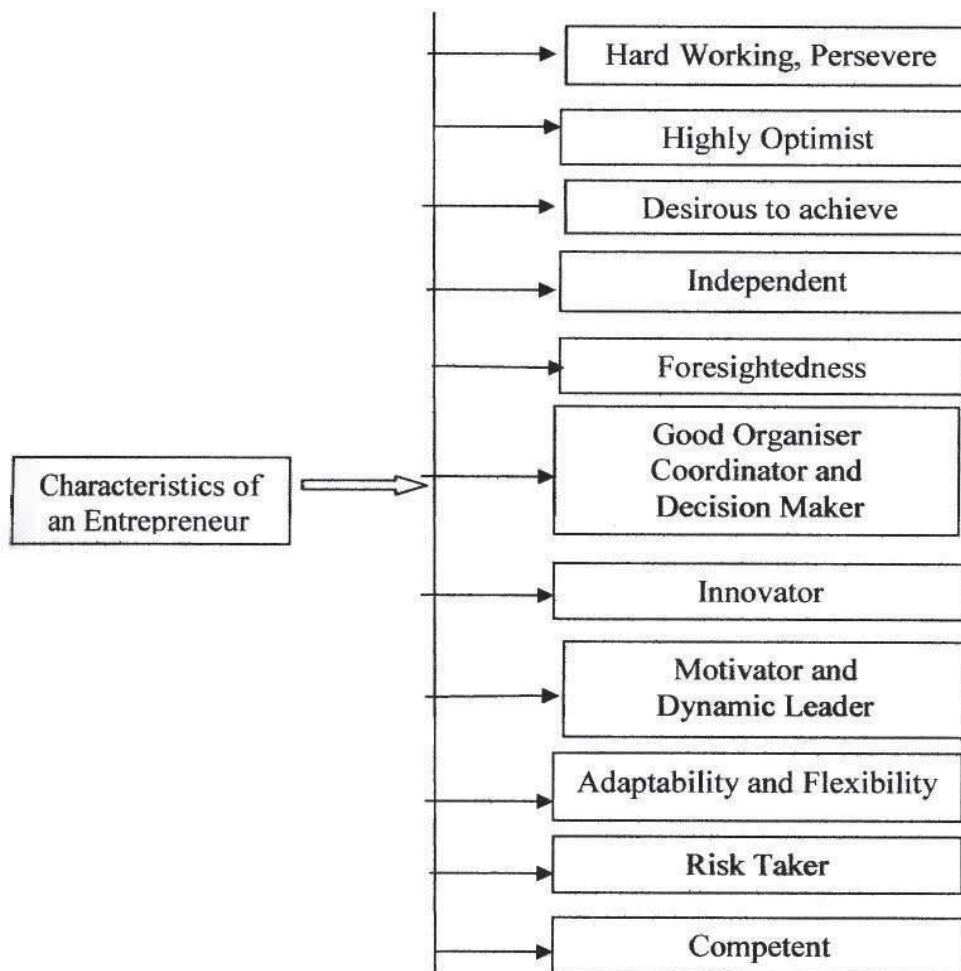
Characteristics of an Entrepreneur

Hard Working, Persevere

Highly Optimist

Desirous to achieve

Independent

Foresightedness

Good Organiser Coordinator and Decision Maker

Innovator

Motivator and Dynamic Leader

Adaptability and Flexibility

Risk Taker

Competent